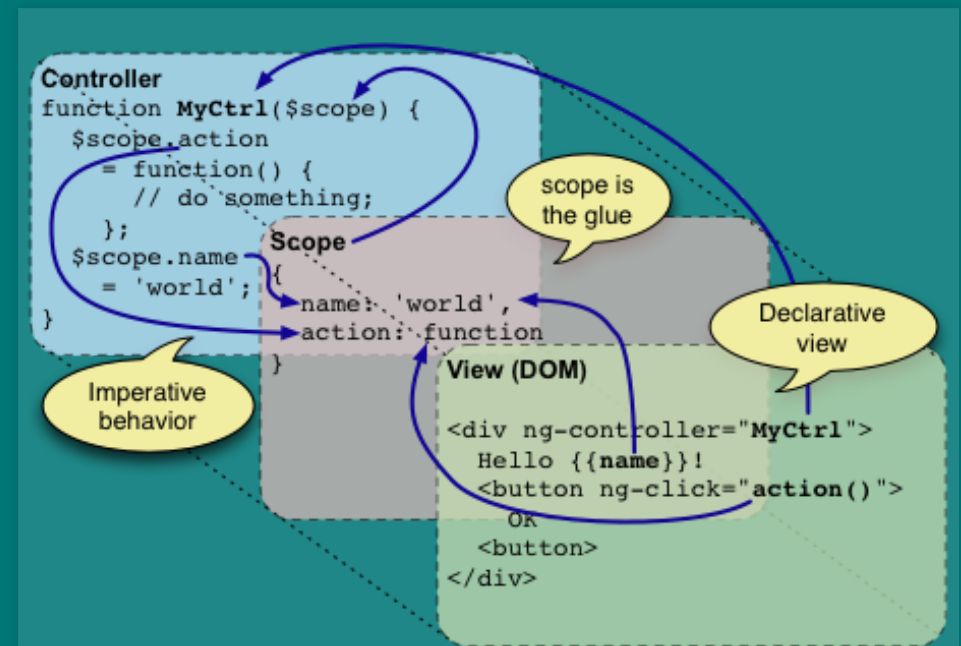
Controller
function MyCtrl($scope) {
  $scope.action
    = function() {
      // do something;
    };
  $scope.name
    = 'world';
}

scope is the glue

Scope
{
  name: 'world',
  action: function
}

Declarative view

Imperative behavior

View (DOM)

<div ng-controller="MyCtrl">
  Hello {{name}}!
  <button ng-click="action()">
    OK
  <button>
</div>